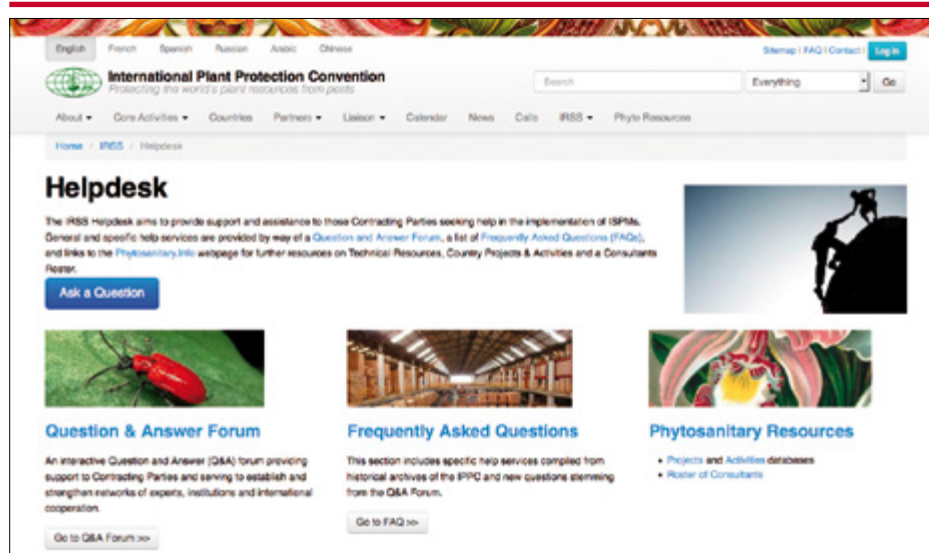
English French Spanish Russian Arabic Chinese

Sitemap | FAQ | Contact | Log in

International Plant Protection Convention
Protecting the world's plant resources from pests

Search
Everything
Go

About ▾ Core Activities ▾ Countries Partners ▾ Liaison ▾ Calendar News Calls IRSS ▾ Phyto Resources

Home / IRSS / Helpdesk

Helpdesk

The IRSS Helpdesk aims to provide support and assistance to those Contracting Parties seeking help in the implementation of ISPMs. General and specific help services are provided by way of a Question and Answer Forum, a list of Frequently Asked Questions (FAQs), and links to the Phytosanitary.info webpage for further resources on Technical Resources, Country Projects & Activities and a Consultants Roster.

Ask a Question

Question & Answer Forum

An interactive Question and Answer (Q&A) forum providing support to Contracting Parties and serving to establish and strengthen networks of experts, institutions and international cooperation.

Go to Q&A Forum >>

Frequently Asked Questions

This section includes specific help services compiled from historical archives of the IPPC and new questions stemming from the Q&A Forum.

Go to FAQ >>

Phytosanitary Resources

• Projects and Activities databases
• Roster of Consultants